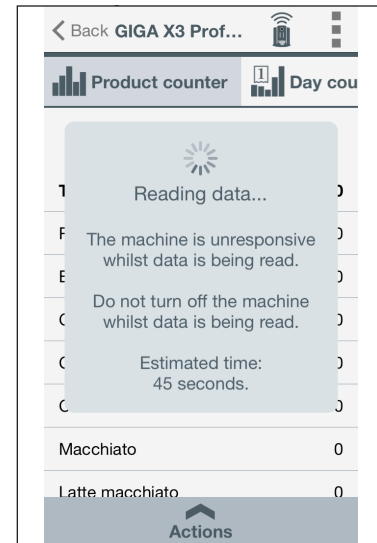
< Back GIGA X3 Prof...

Product counter

Day cou

Reading data...

The machine is unresponsive whilst data is being read.

Do not turn off the machine whilst data is being read.

Estimated time:
45 seconds.

Macchiato 0

Latte macchiato 0

Actions